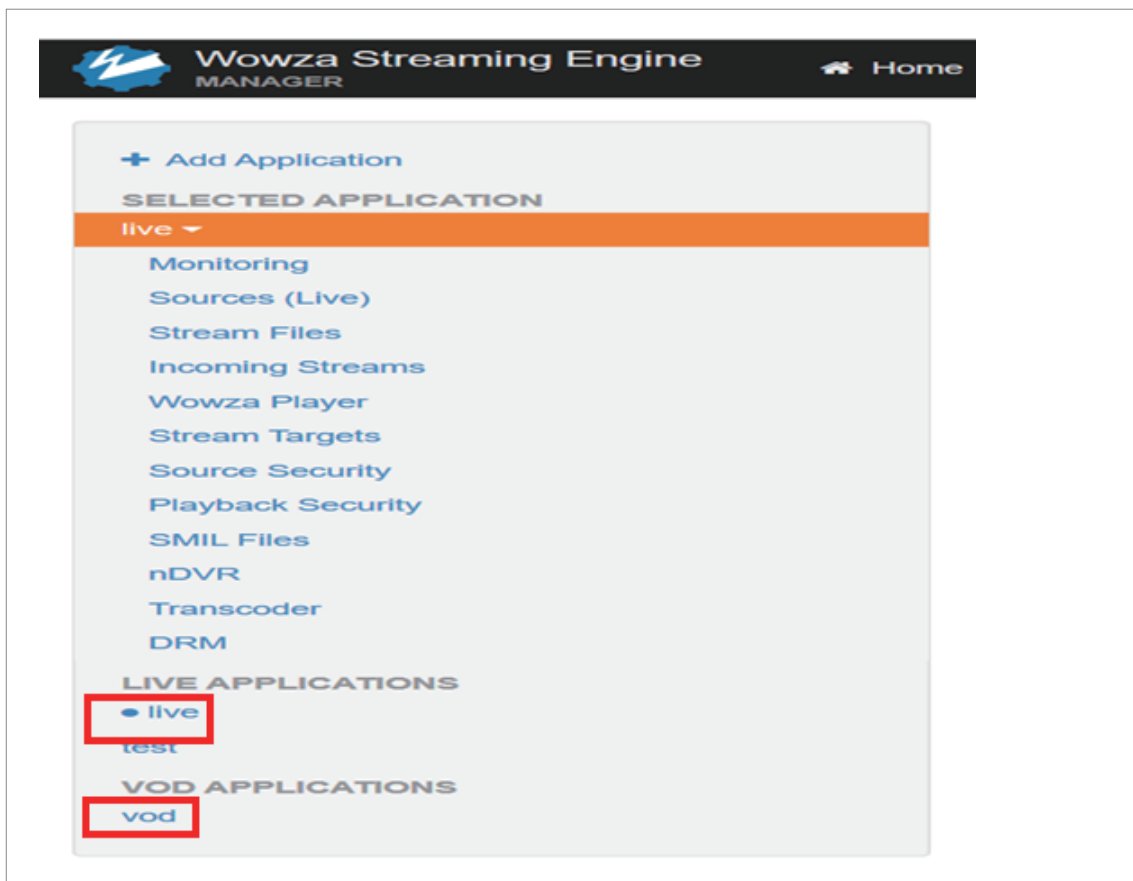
Wowza Streaming Engine
MANAGER

Home

+ Add Application
SELECTED APPLICATION
live
Monitoring
Sources (Live)
Stream Files
Incoming Streams
Wowza Player
Stream Targets
Source Security
Playback Security
SMIL Files
nDVR
Transcoder
DRM
LIVE APPLICATIONS
● live
test
VOD APPLICATIONS
vod